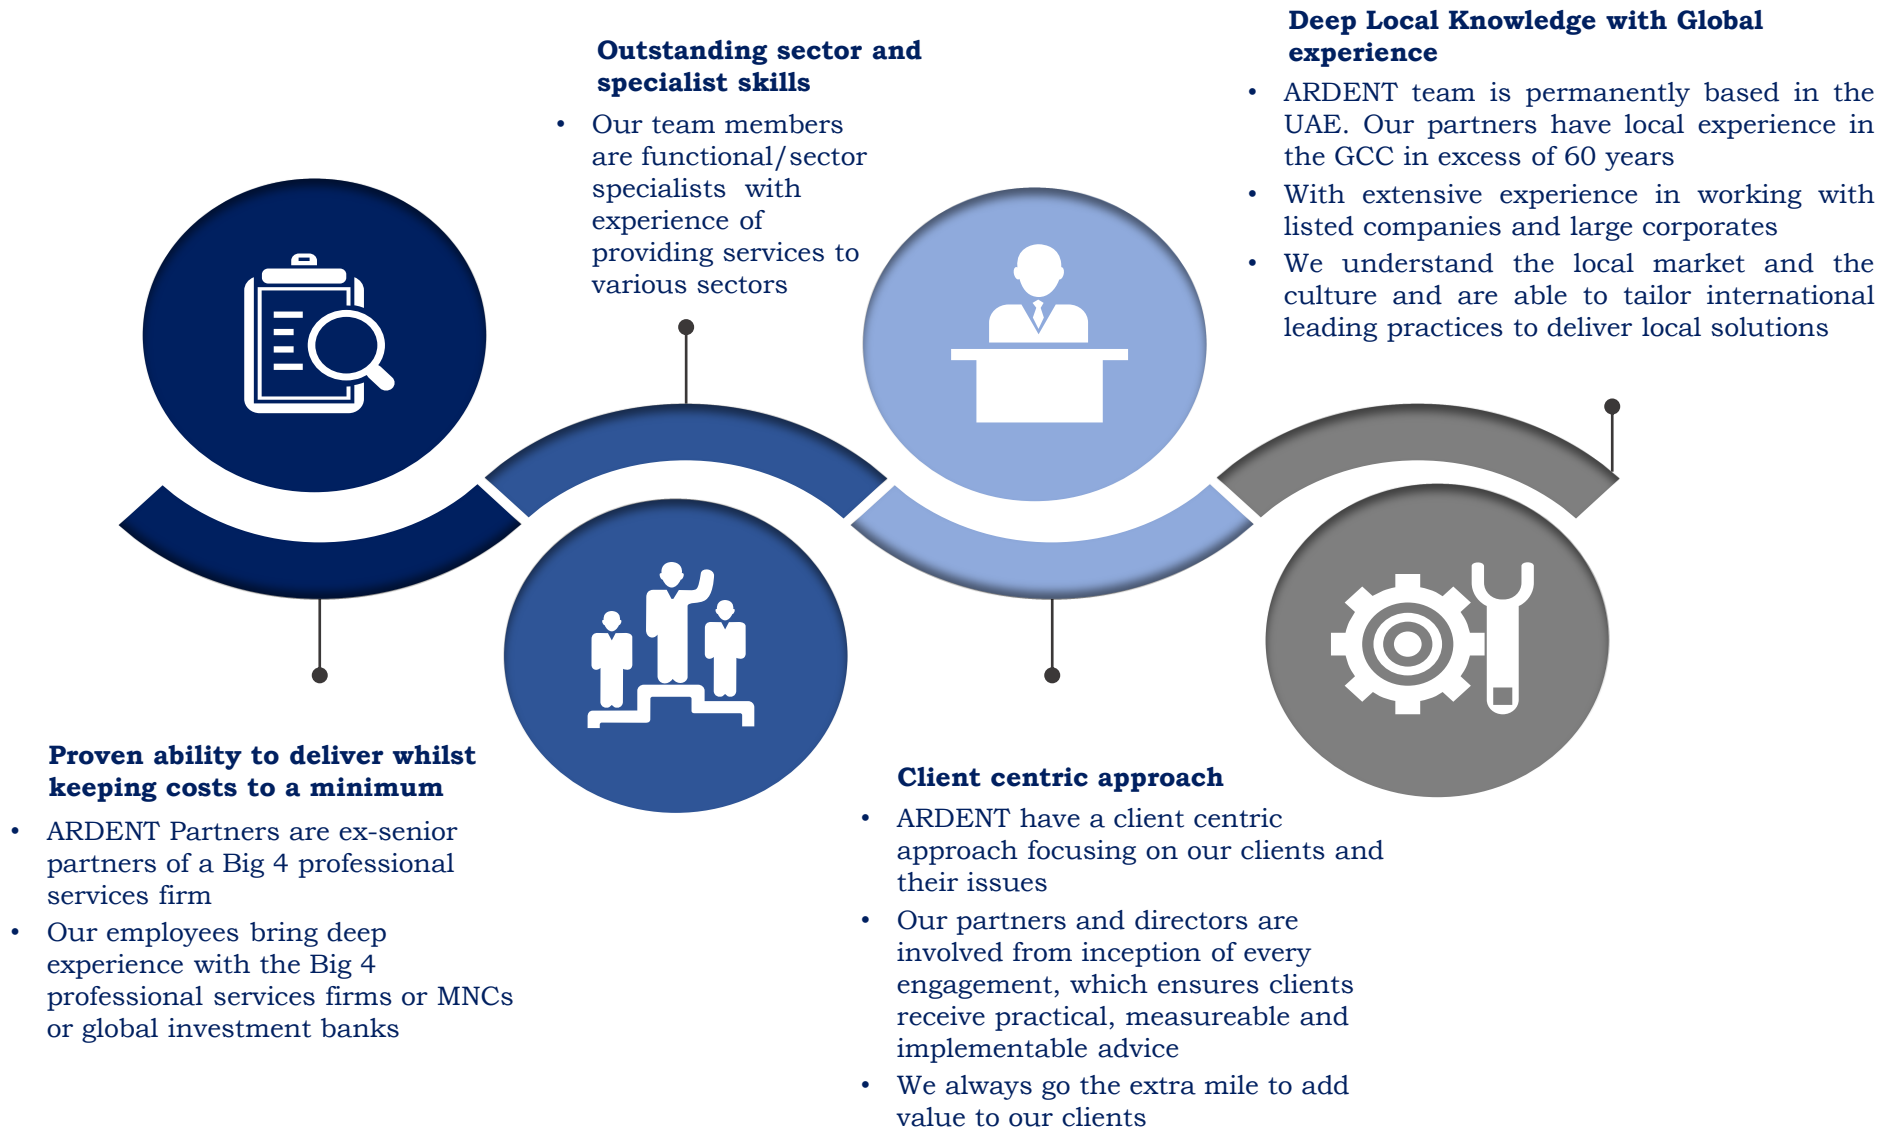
Deep Local Knowledge with Global experience

- ARDENT team is permanently based in the UAE. Our partners have local experience in the GCC in excess of 60 years
- With extensive experience in working with listed companies and large corporates
- We understand the local market and the culture and are able to tailor international leading practices to deliver local solutions

Outstanding sector and specialist skills

- Our team members are functional/sector specialists with experience of providing services to various sectors

Proven ability to deliver whilst keeping costs to a minimum

- ARDENT Partners are ex-senior partners of a Big 4 professional services firm
- Our employees bring deep experience with the Big 4 professional services firms or MNCs or global investment banks

Client centric approach

- ARDENT have a client centric approach focusing on our clients and their issues
- Our partners and directors are involved from inception of every engagement, which ensures clients receive practical, measureable and implementable advice
- We always go the extra mile to add value to our clients